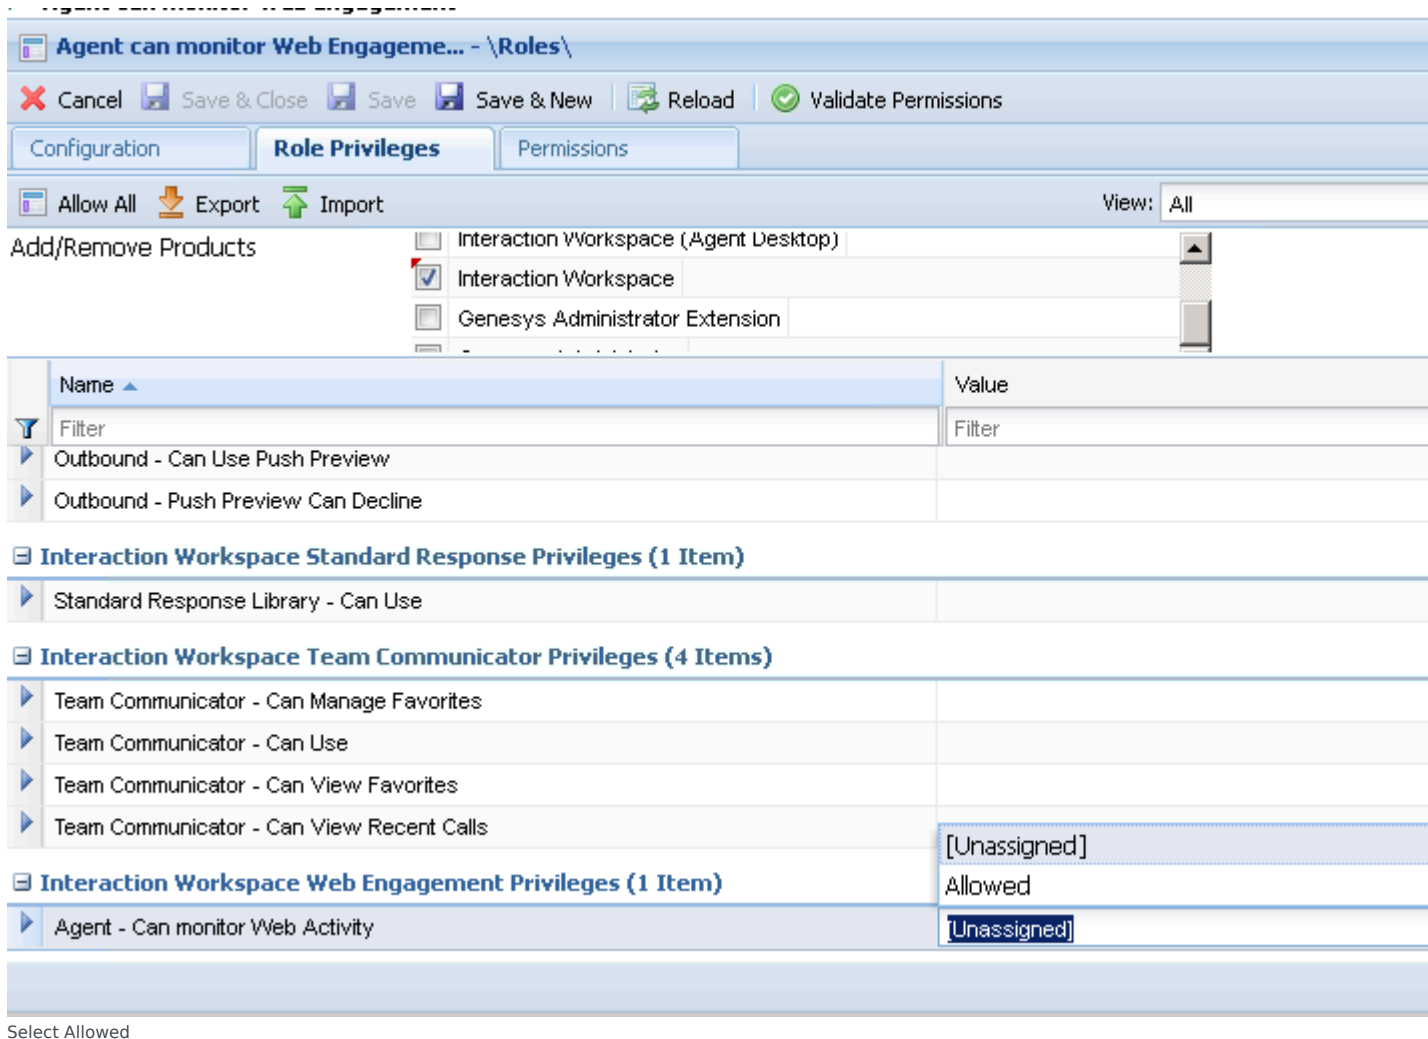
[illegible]

Agent can monitor Web Engageme... - \Roles\

Cancel Save & Close Save Save & New Reload Validate Permissions

Configuration Role Privileges Permissions

Allow All Export Import View: All

Add/Remove Products

Interaction Workspace (Agent Desktop)
Interaction Workspace
Genesys Administrator Extension

| Name | Value |
|---|---|
| Filter | Filter |
| Outbound - Can Use Push Preview | |
| Outbound - Push Preview Can Decline | |

Interaction Workspace Standard Response Privileges (1 Item)

| | |
|---|---|
| Standard Response Library - Can Use | |

Interaction Workspace Team Communicator Privileges (4 Items)

| | |
|---|---|
| Team Communicator - Can Manage Favorites | |
| Team Communicator - Can Use | |
| Team Communicator - Can View Favorites | |
| Team Communicator - Can View Recent Calls | |

[Unassigned]
Allowed

Interaction Workspace Web Engagement Privileges (1 Item)

| | |
|---|---|
| Agent - Can monitor Web Activity | [Unassigned] |

Select Allowed